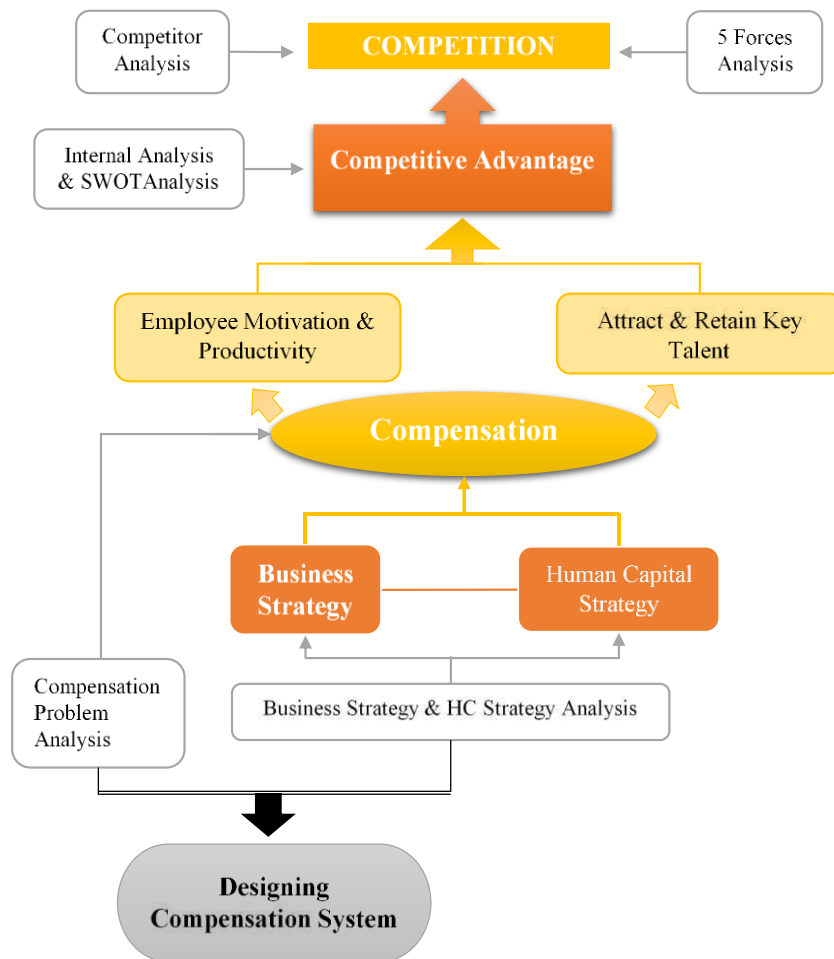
Competitor Analysis

COMPETITION

5 Forces Analysis

Internal Analysis & SWOTAnalysis

Competitive Advantage

Employee Motivation & Productivity

Attract & Retain Key Talent

Compensation

Business Strategy

Human Capital Strategy

Compensation Problem Analysis

Business Strategy & HC Strategy Analysis

Designing Compensation System